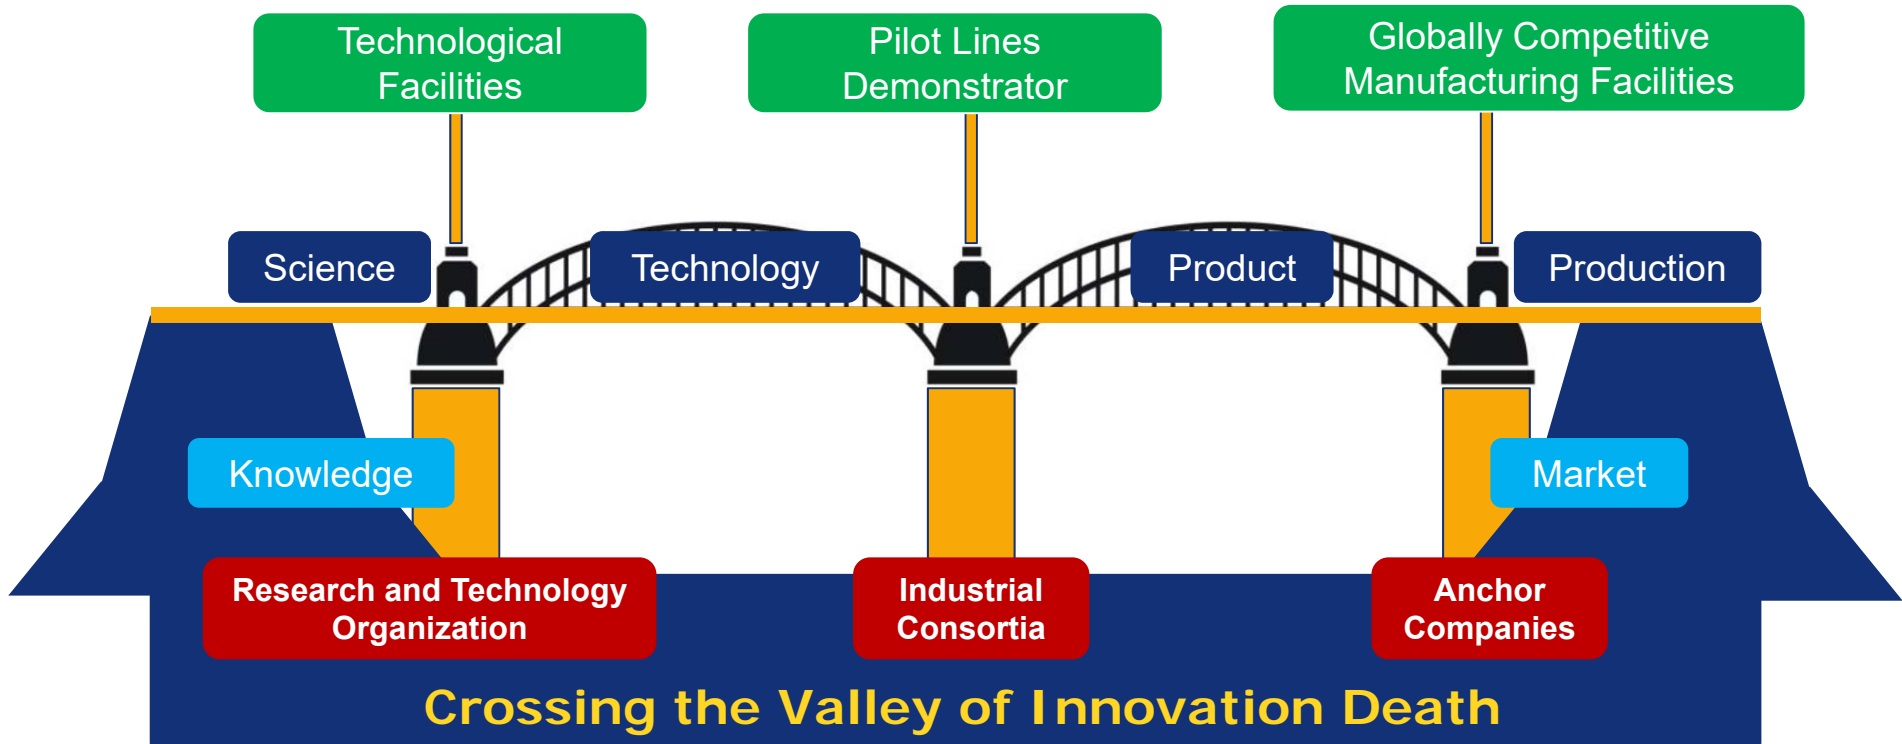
Technological Facilities

Pilot Lines Demonstrator

Globally Competitive Manufacturing Facilities

Science

Technology

Product

Production

Knowledge

Market

Research and Technology Organization

Industrial Consortia

Anchor Companies

Crossing the Valley of Innovation Death